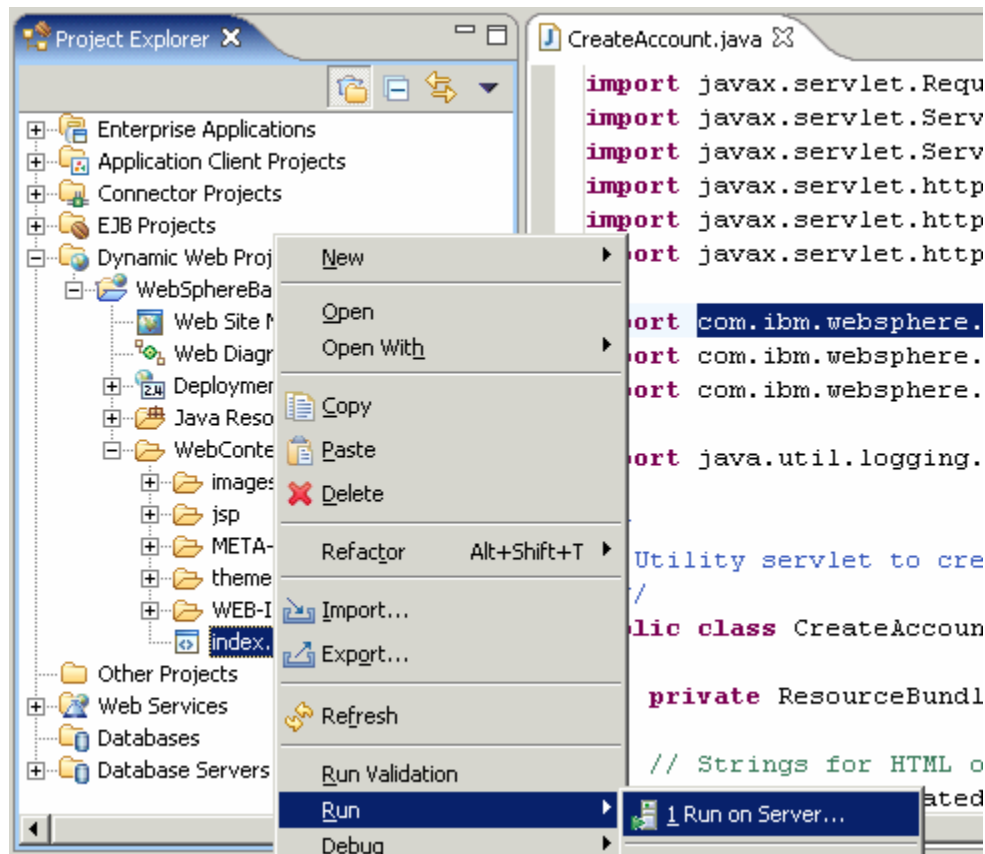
Project Explorer ✕

Enterprise Applications
Application Client Projects
Connector Projects
EJB Projects
Dynamic Web Proj
WebSphereBa
Web Site N
Web Diagr
Deploymer
Java Reso
WebConte
images
jsp
META-
theme
WEB-I
index.
Other Projects
Web Services
Databases
Database Servers

New
Open
Open With
Copy
Paste
Delete
Refactor Alt+Shift+T
Import...
Export...
Refresh
Run Validation
Run
Debug

1 Run on Server...

CreateAccount.java ✕

import javax.servlet.Requ
import javax.servlet.Serv
import javax.servlet.Serv
import javax.servlet.http
import javax.servlet.http
ort javax.servlet.http

ort com.ibm.websphere.
ort com.ibm.websphere.
ort com.ibm.websphere.

ort java.util.logging.

Utility servlet to cre
/
lic class CreateAccoun

private ResourceBundl

// Strings for HTML o
ated